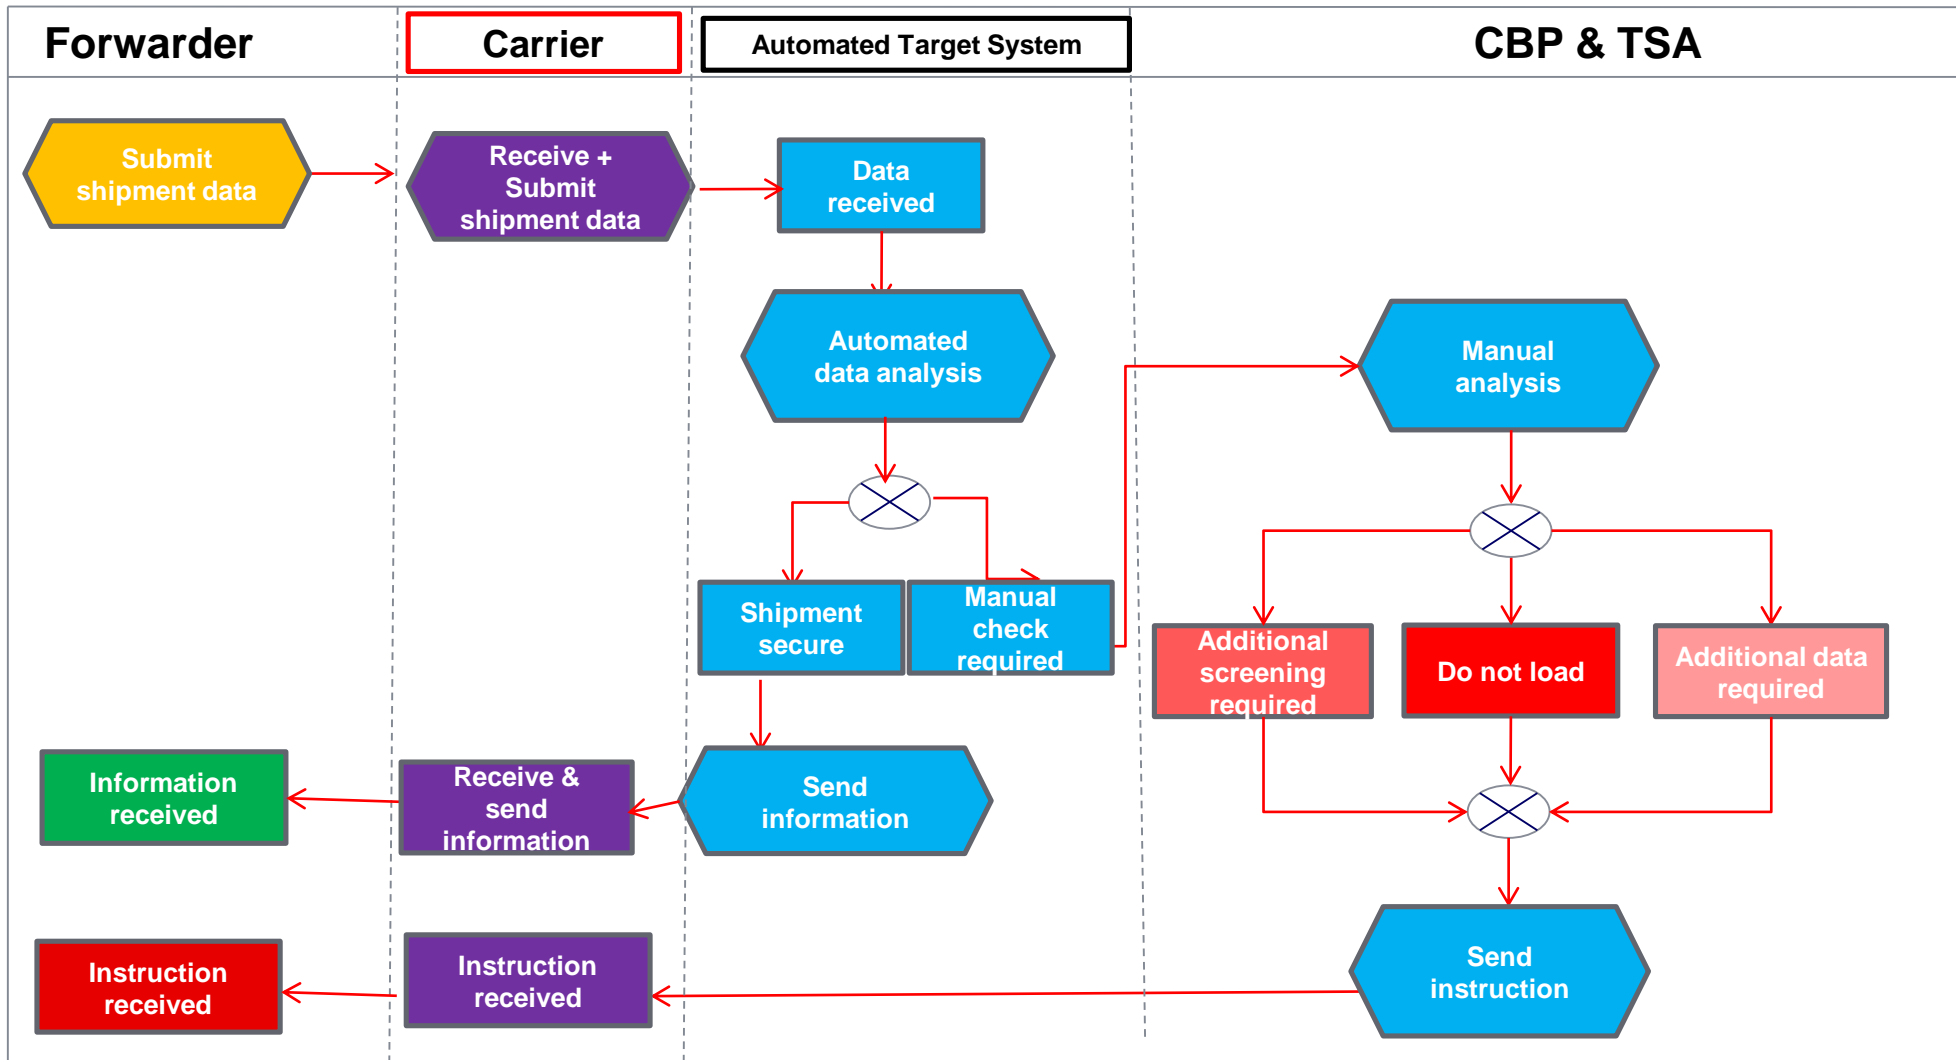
Forwarder

Carrier

Automated Target System

CBP & TSA

Submit shipment data

Receive + Submit shipment data

Data received

Automated data analysis

Manual analysis

Shipment secure

Manual check required

Additional screening required

Do not load

Additional data required

Information received

Receive & send information

Send information

Instruction received

Instruction received

Send instruction